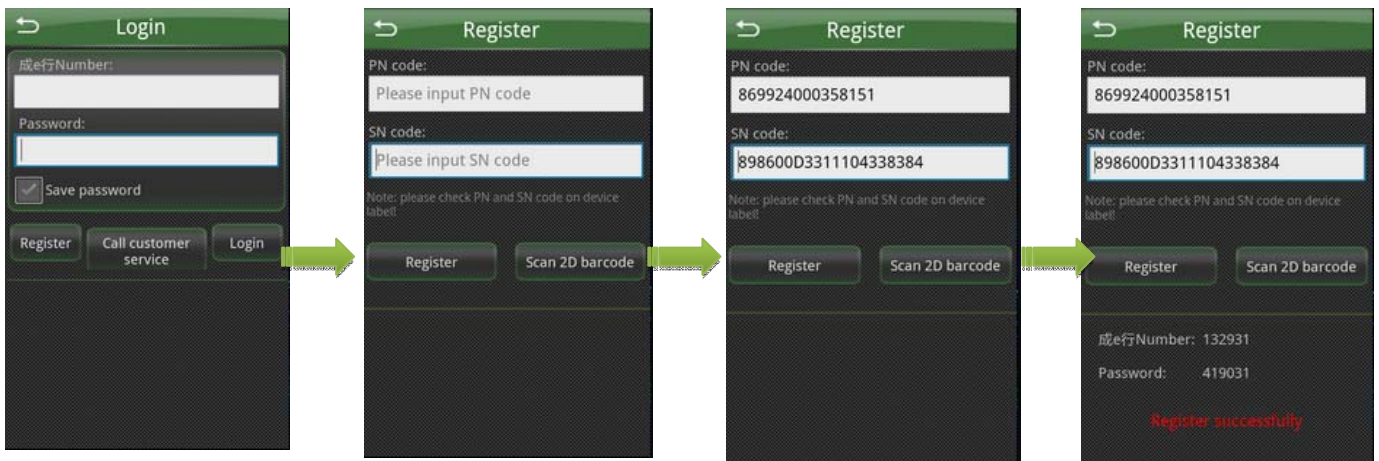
Login

成e行Number:

Password:

Save password

Register

Call customer service

Login

Register

PN code:

Please input PN code

SN code:

Please input SN code

Note: please check PN and SN code on device label!

Register

Scan 2D barcode

Register

PN code:

869924000358151

SN code:

898600D3311104338384

Note: please check PN and SN code on device label!

Register

Scan 2D barcode

Register

PN code:

869924000358151

SN code:

898600D3311104338384

Note: please check PN and SN code on device label!

Register

Scan 2D barcode

成e行Number: 132931

Password: 419031

Register successfully